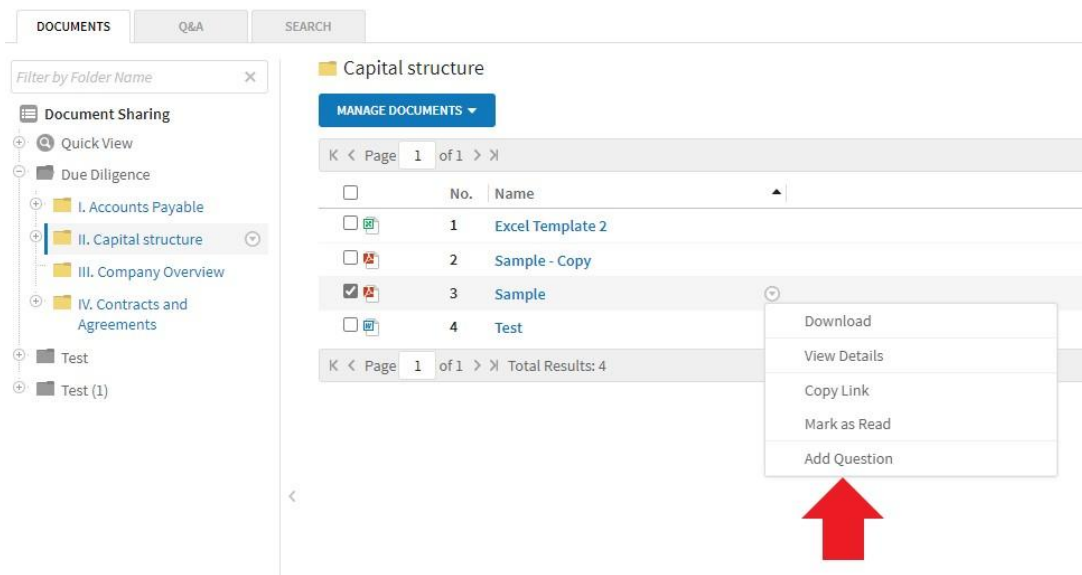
DOCUMENTS Q&A SEARCH

Filter by Folder Name ×

Document Sharing
Quick View
Due Diligence
I. Accounts Payable
II. Capital structure
III. Company Overview
IV. Contracts and Agreements
Test
Test (1)

Capital structure

MANAGE DOCUMENTS ▾

Page 1 of 1

| | No. | Name |
|---|---|---|
| | 1 | Excel Template 2 |
| | 2 | Sample - Copy |
| | 3 | Sample |
| | 4 | Test |

Page 1 of 1 Total Results: 4

Download
View Details
Copy Link
Mark as Read
Add Question